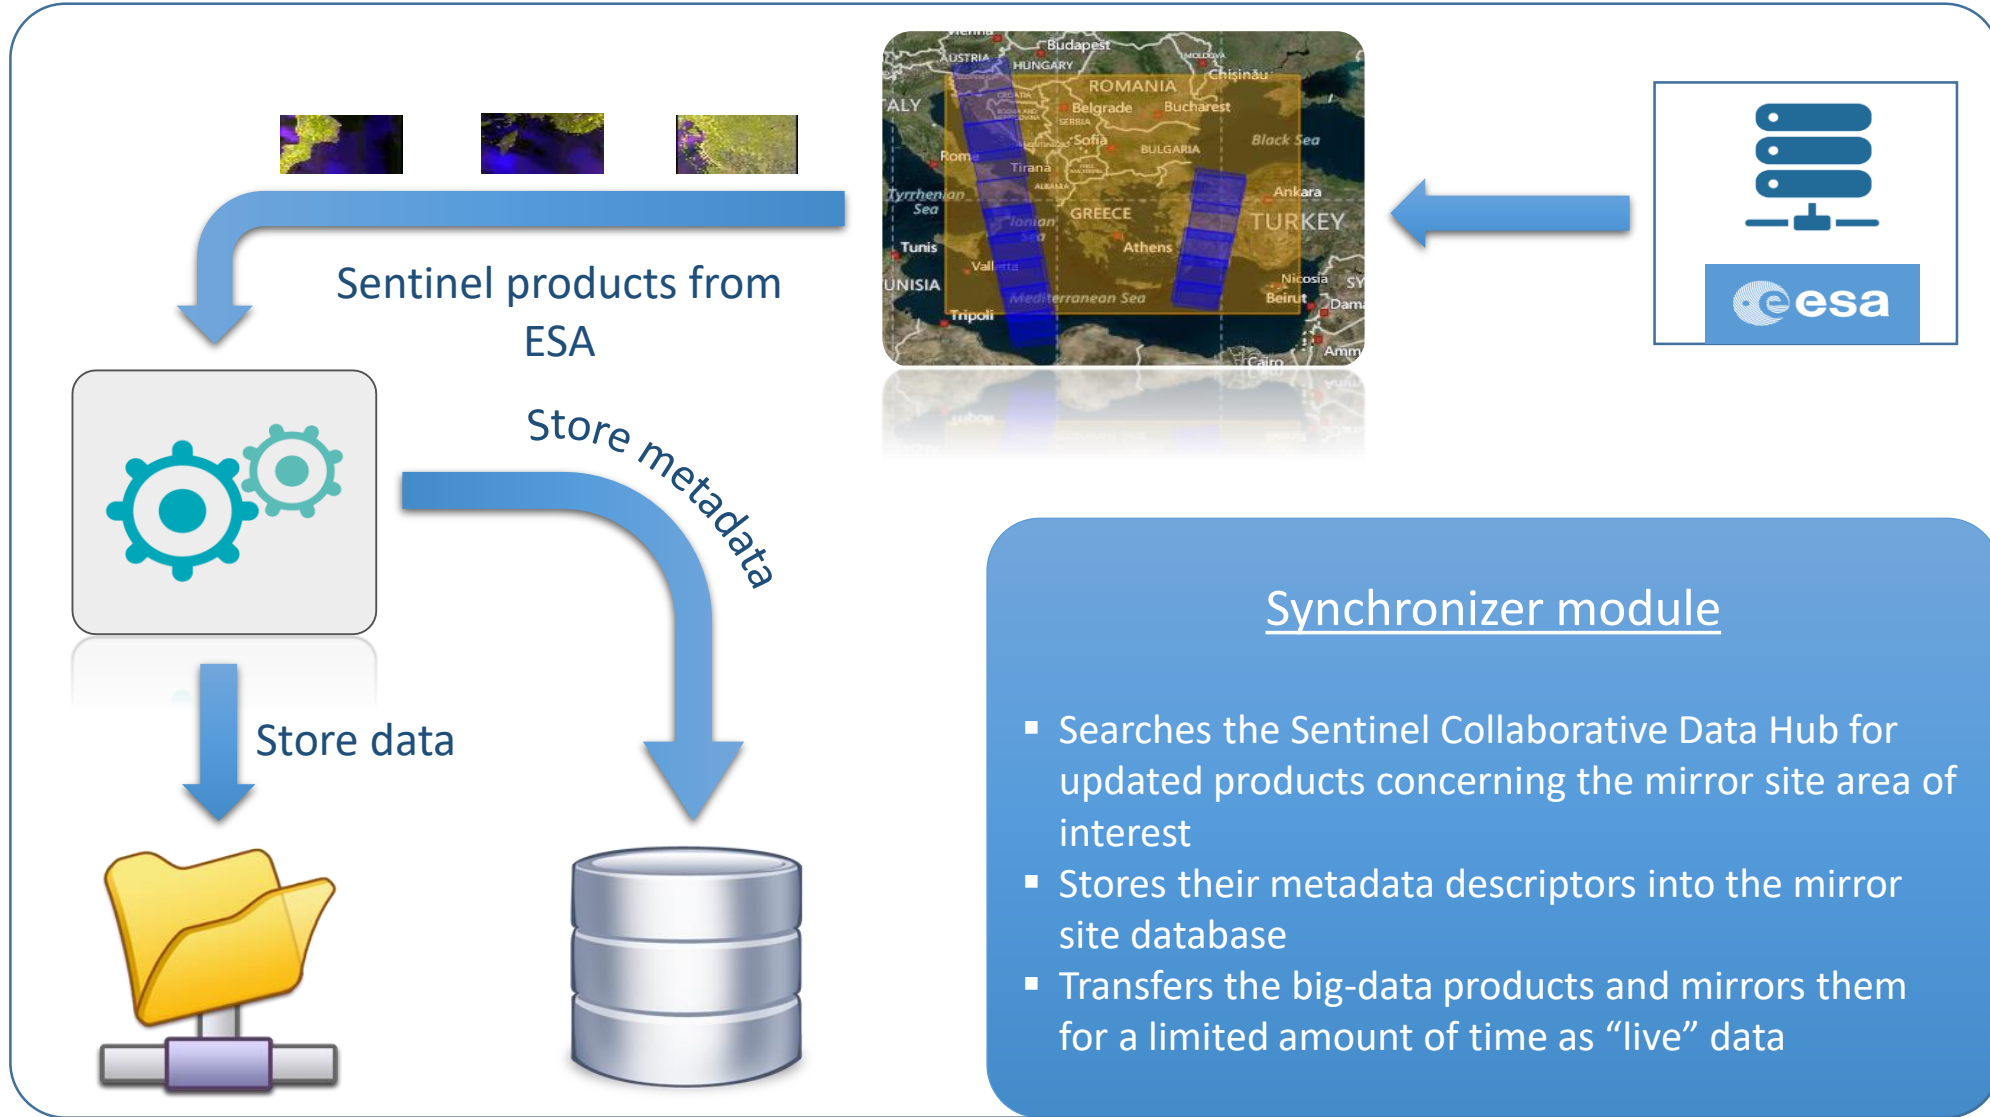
Budapest
AUSTRIA
HUNGARY
Chişinău
ROMANIA
ALY
Belgrade
Bucharest
Rome
Sofia
BULGARIA
Black Sea
Tirana
Tyrrhenian Sea
Ankara
GREECE
TURKEY
Tunis
Ionian Sea
Athens
UNISIA
Valletta
Nicosia
Beirut
Mediterranean Sea
Tripoli
Cairo

Sentinel products from ESA

esa

Store metadata

Store data

Synchronizer module

▪ Searches the Sentinel Collaborative Data Hub for updated products concerning the mirror site area of interest
▪ Stores their metadata descriptors into the mirror site database
▪ Transfers the big-data products and mirrors them for a limited amount of time as “live” data